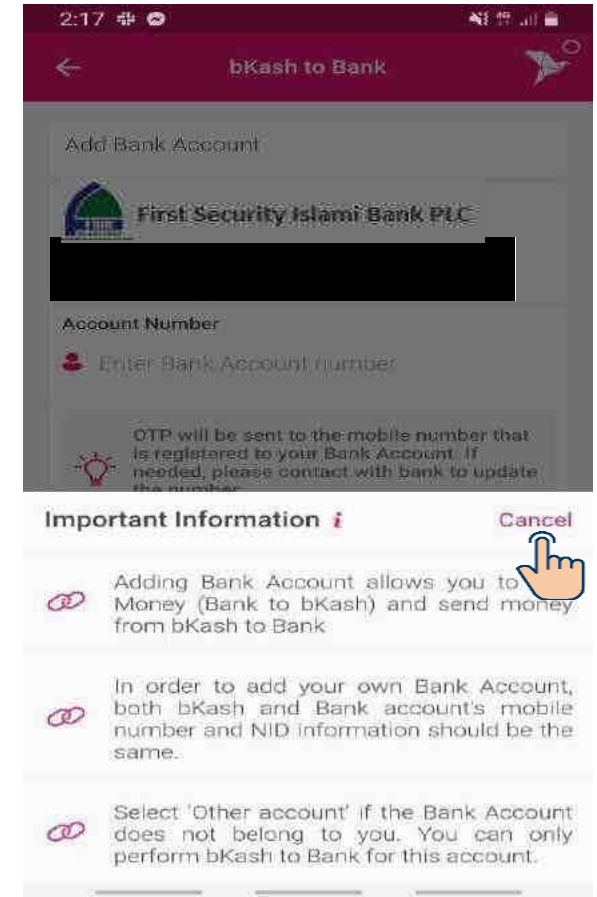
2:17

bKash to Bank

Add Bank Account

First Security Islami Bank PLC

Account Number

Enter Bank Account number

OTP will be sent to the mobile number that is registered to your Bank Account. If needed, please contact with bank to update the number

Important Information

Cancel

Adding Bank Account allows you to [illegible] Money (Bank to bKash) and send money from bKash to Bank

In order to add your own Bank Account, both bKash and Bank account's mobile number and NID information should be the same.

Select 'Other account' if the Bank Account does not belong to you. You can only perform bKash to Bank for this account.